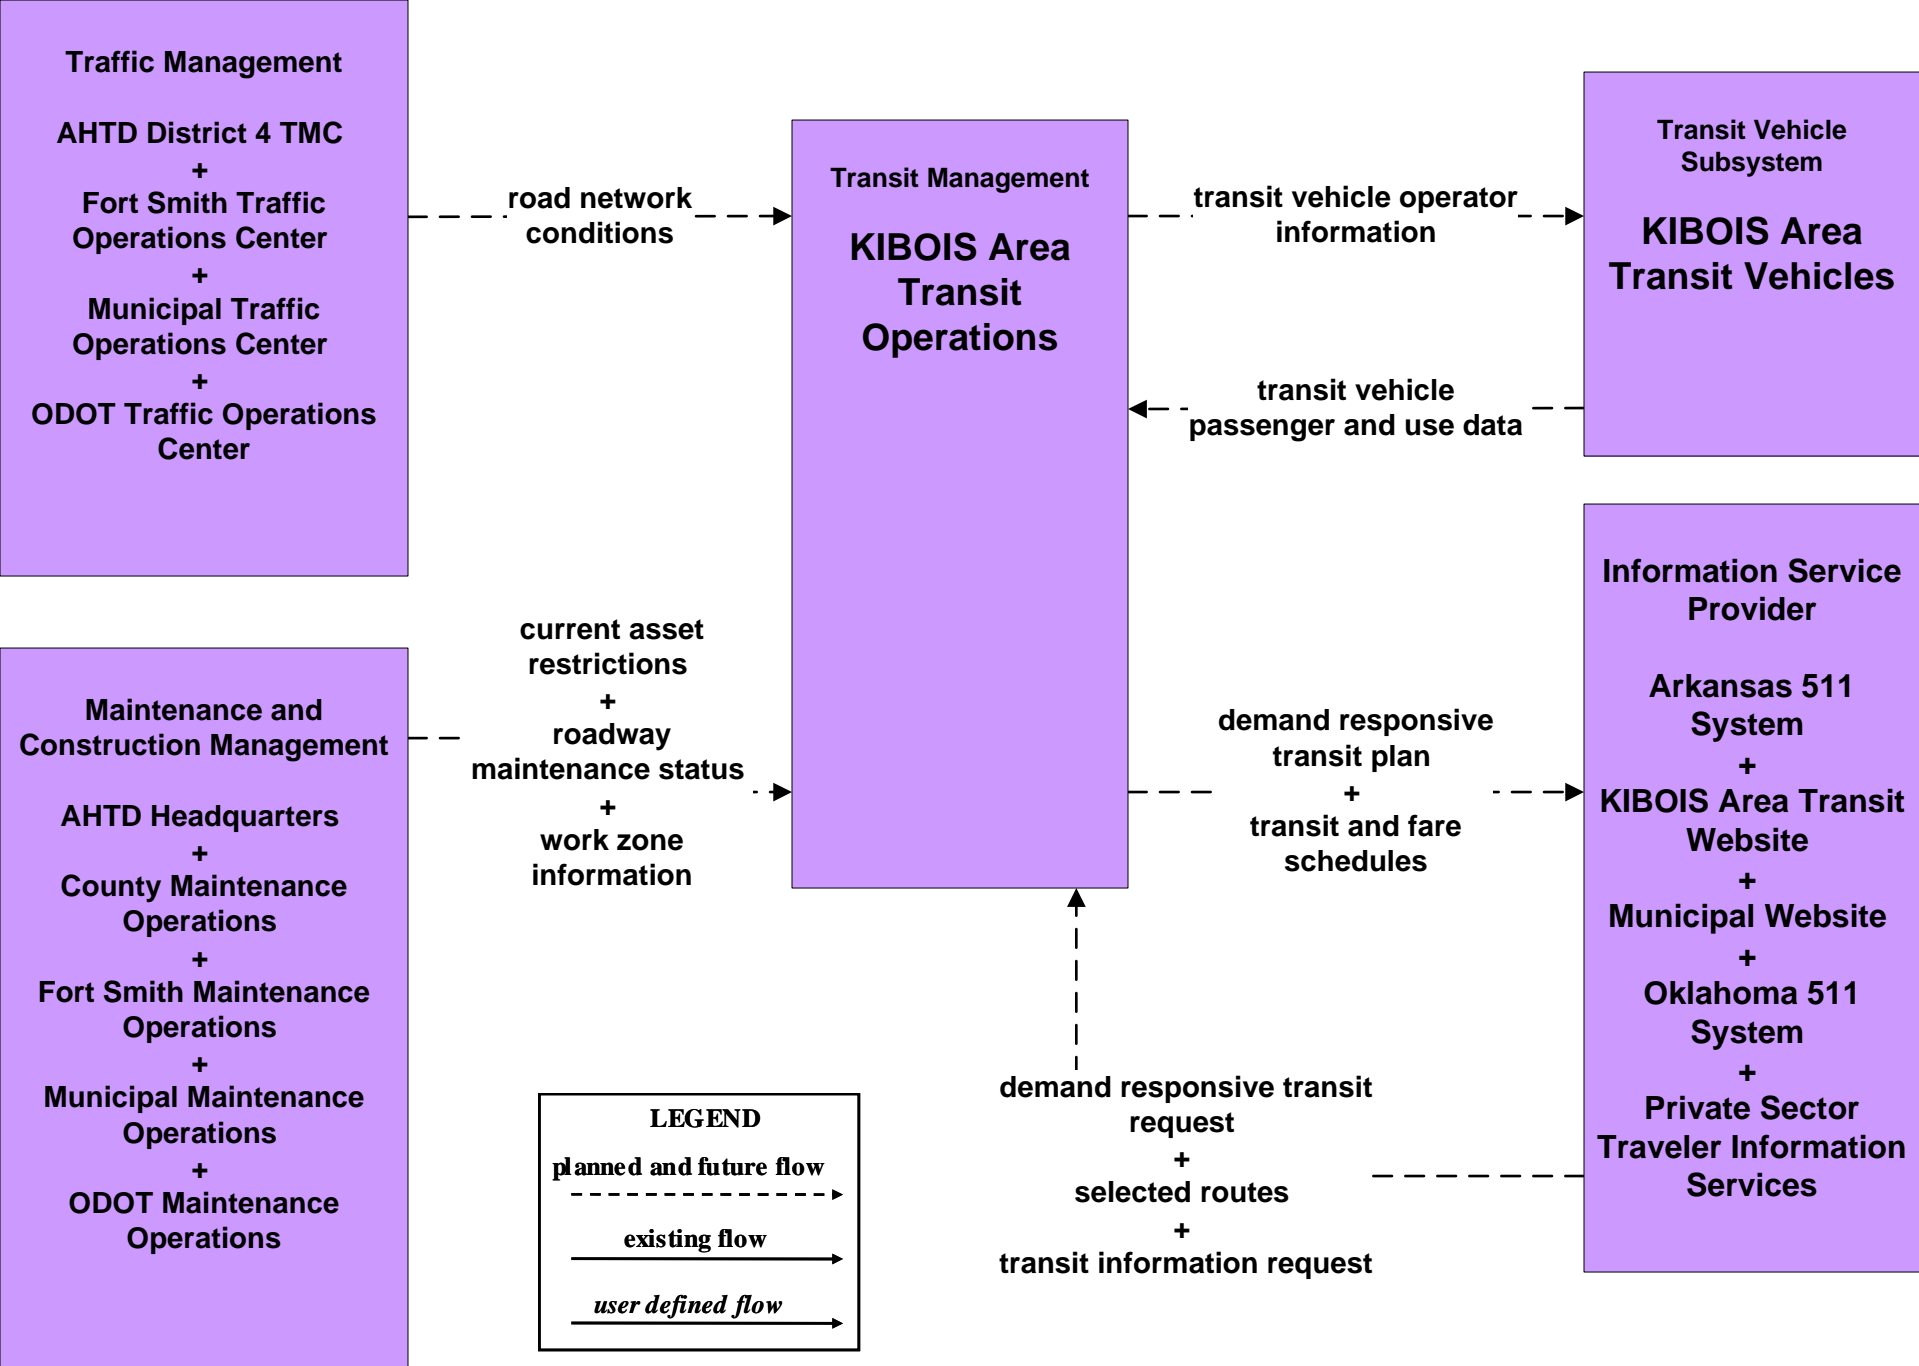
Traffic Management

AHTD District 4 TMC
+
Fort Smith Traffic Operations Center
+
Municipal Traffic Operations Center
+
ODOT Traffic Operations Center

road network conditions

Transit Management

KIBOIS Area Transit Operations

transit vehicle operator information

Transit Vehicle Subsystem

KIBOIS Area Transit Vehicles

transit vehicle passenger and use data

Maintenance and Construction Management

AHTD Headquarters
+
County Maintenance Operations
+
Fort Smith Maintenance Operations
+
Municipal Maintenance Operations
+
ODOT Maintenance Operations

current asset restrictions
+
roadway maintenance status
+
work zone information

demand responsive transit plan
+
transit and fare schedules

Information Service Provider

Arkansas 511 System
+
KIBOIS Area Transit Website
+
Municipal Website
+
Oklahoma 511 System
+
Private Sector Traveler Information Services

demand responsive transit request
+
selected routes
+
transit information request

LEGEND
planned and future flow
existing flow
user defined flow